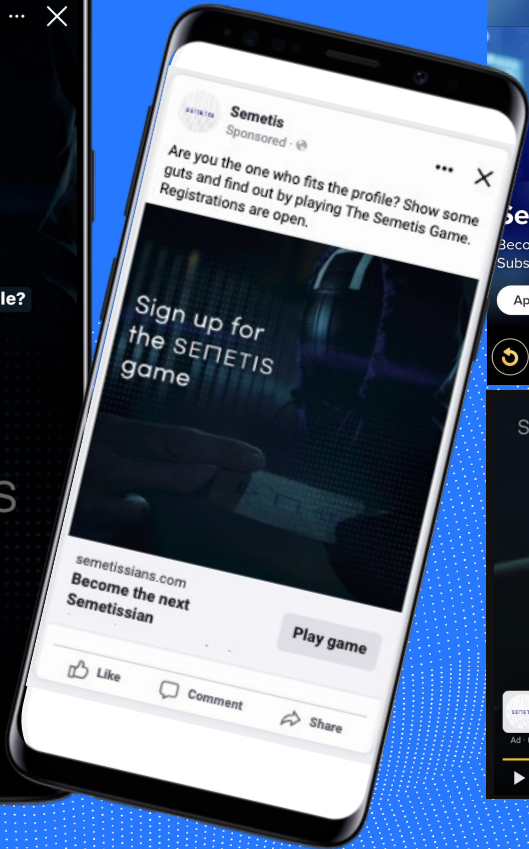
le?

S

Semetis
Sponsored

Are you the one who fits the profile? Show some guts and find out by playing The Semetis Game. Registrations are open.

Sign up for the SEMETIS game

semetissians.com
Become the next Semetissian

Play game

Like
Comment
Share

Se
Beco
Subs
Ap

S

Ad